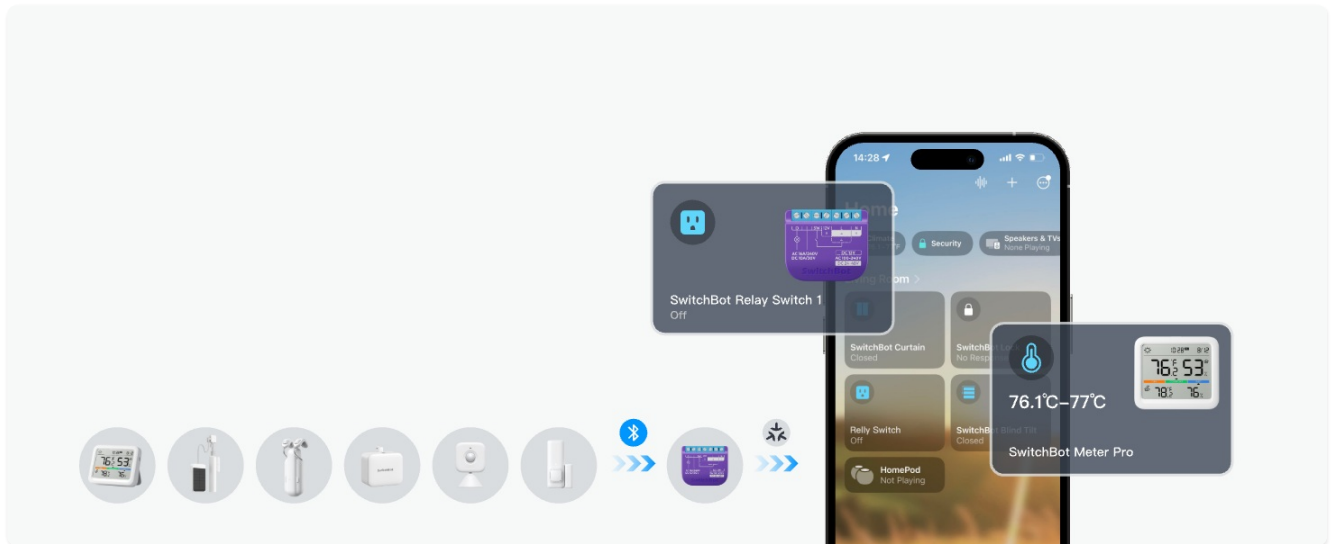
14:28

Home

Security

Speakers & TVs
None Playing

SwitchBot Relay Switch 1
Off

SwitchBot Curtain
Closed

SwitchBot L
No Respo

Relly Switch
Off

SwitchBot Blind Tilt
Closed

HomePod
Not Playing

76.1℃–77℃

SwitchBot Meter Pro